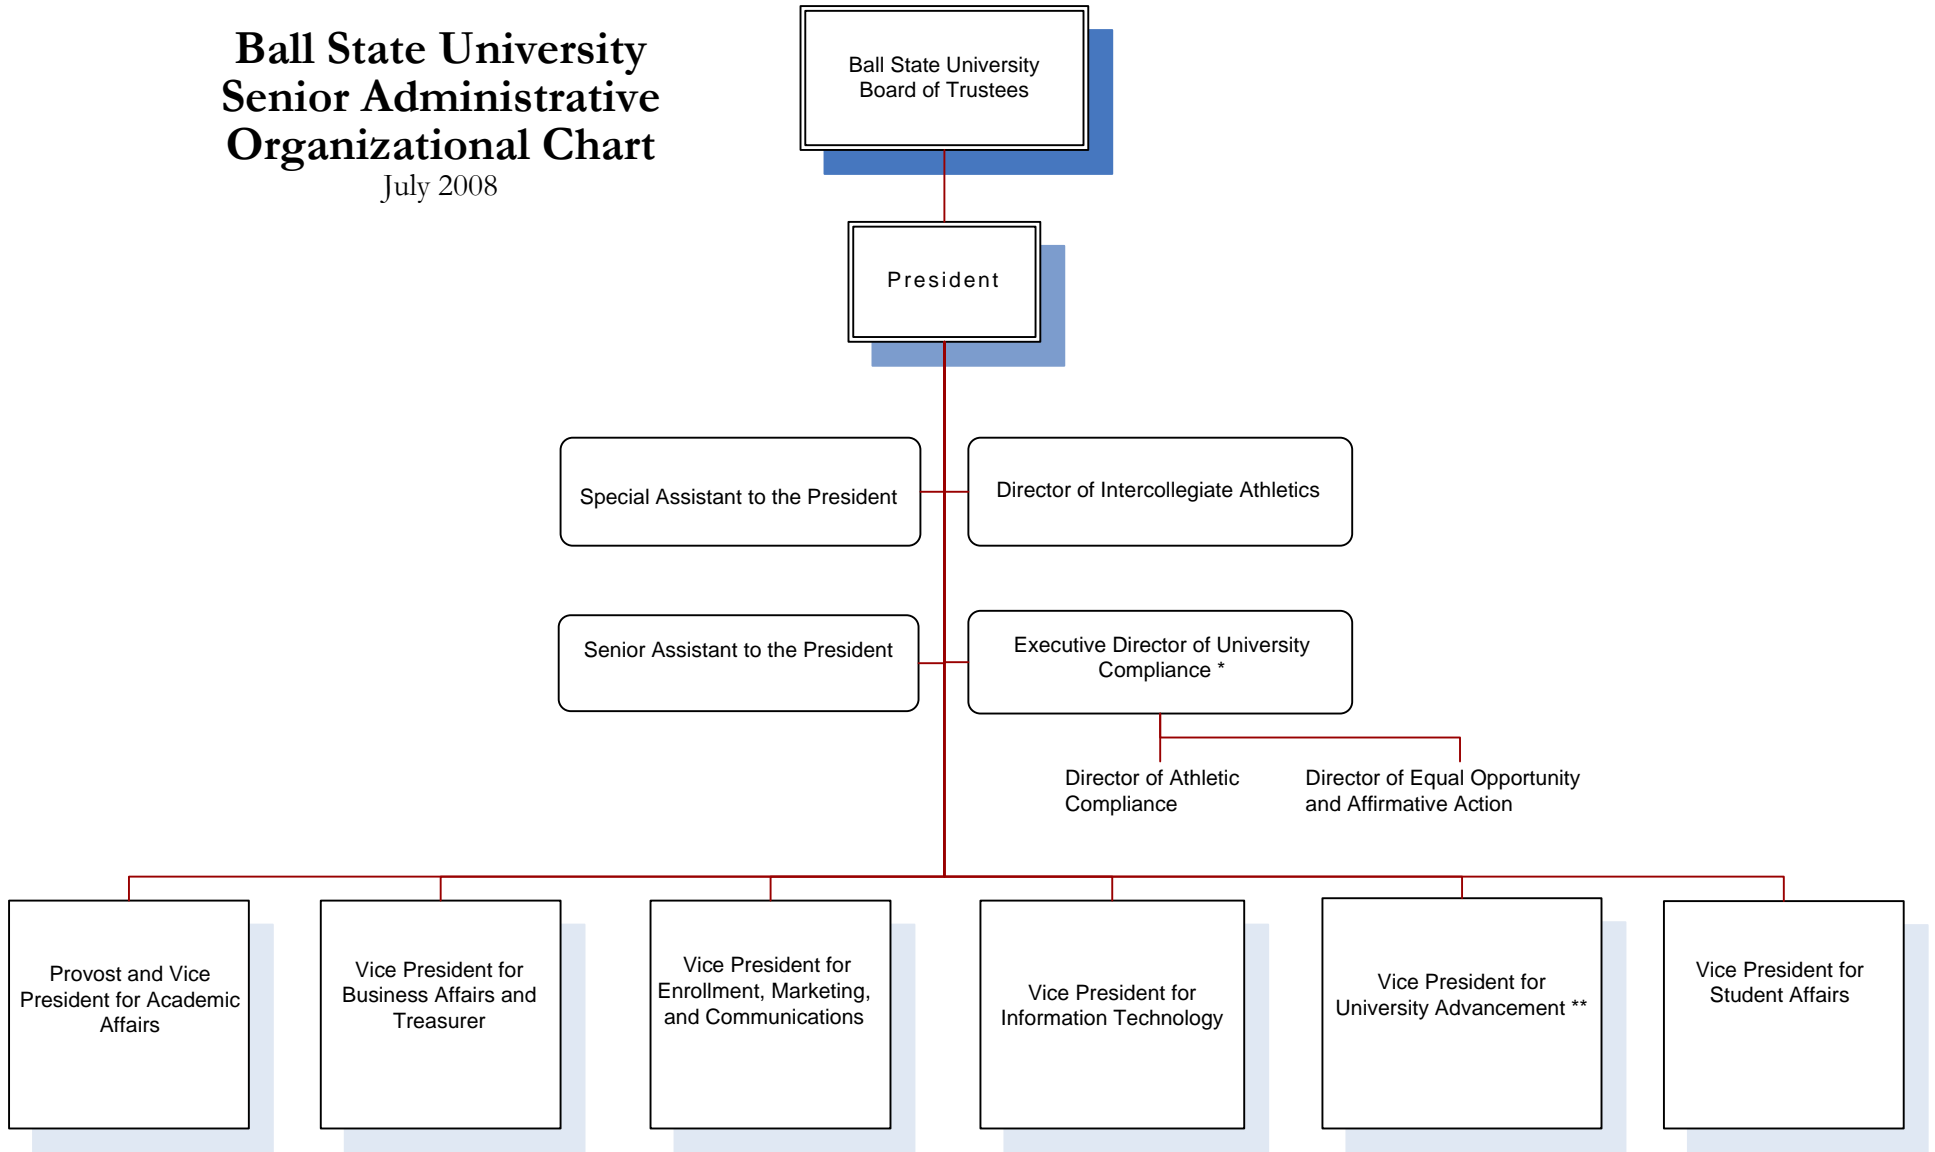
Ball State University
Senior Administrative
Organizational Chart
July 2008

Ball State University Board of Trustees

President

Special Assistant to the President

Director of Intercollegiate Athletics

Senior Assistant to the President

Executive Director of University Compliance *

Director of Athletic Compliance

Director of Equal Opportunity and Affirmative Action

Provost and Vice President for Academic Affairs

Vice President for Business Affairs and Treasurer

Vice President for Enrollment, Marketing, and Communications

Vice President for Information Technology

Vice President for University Advancement **

Vice President for Student Affairs